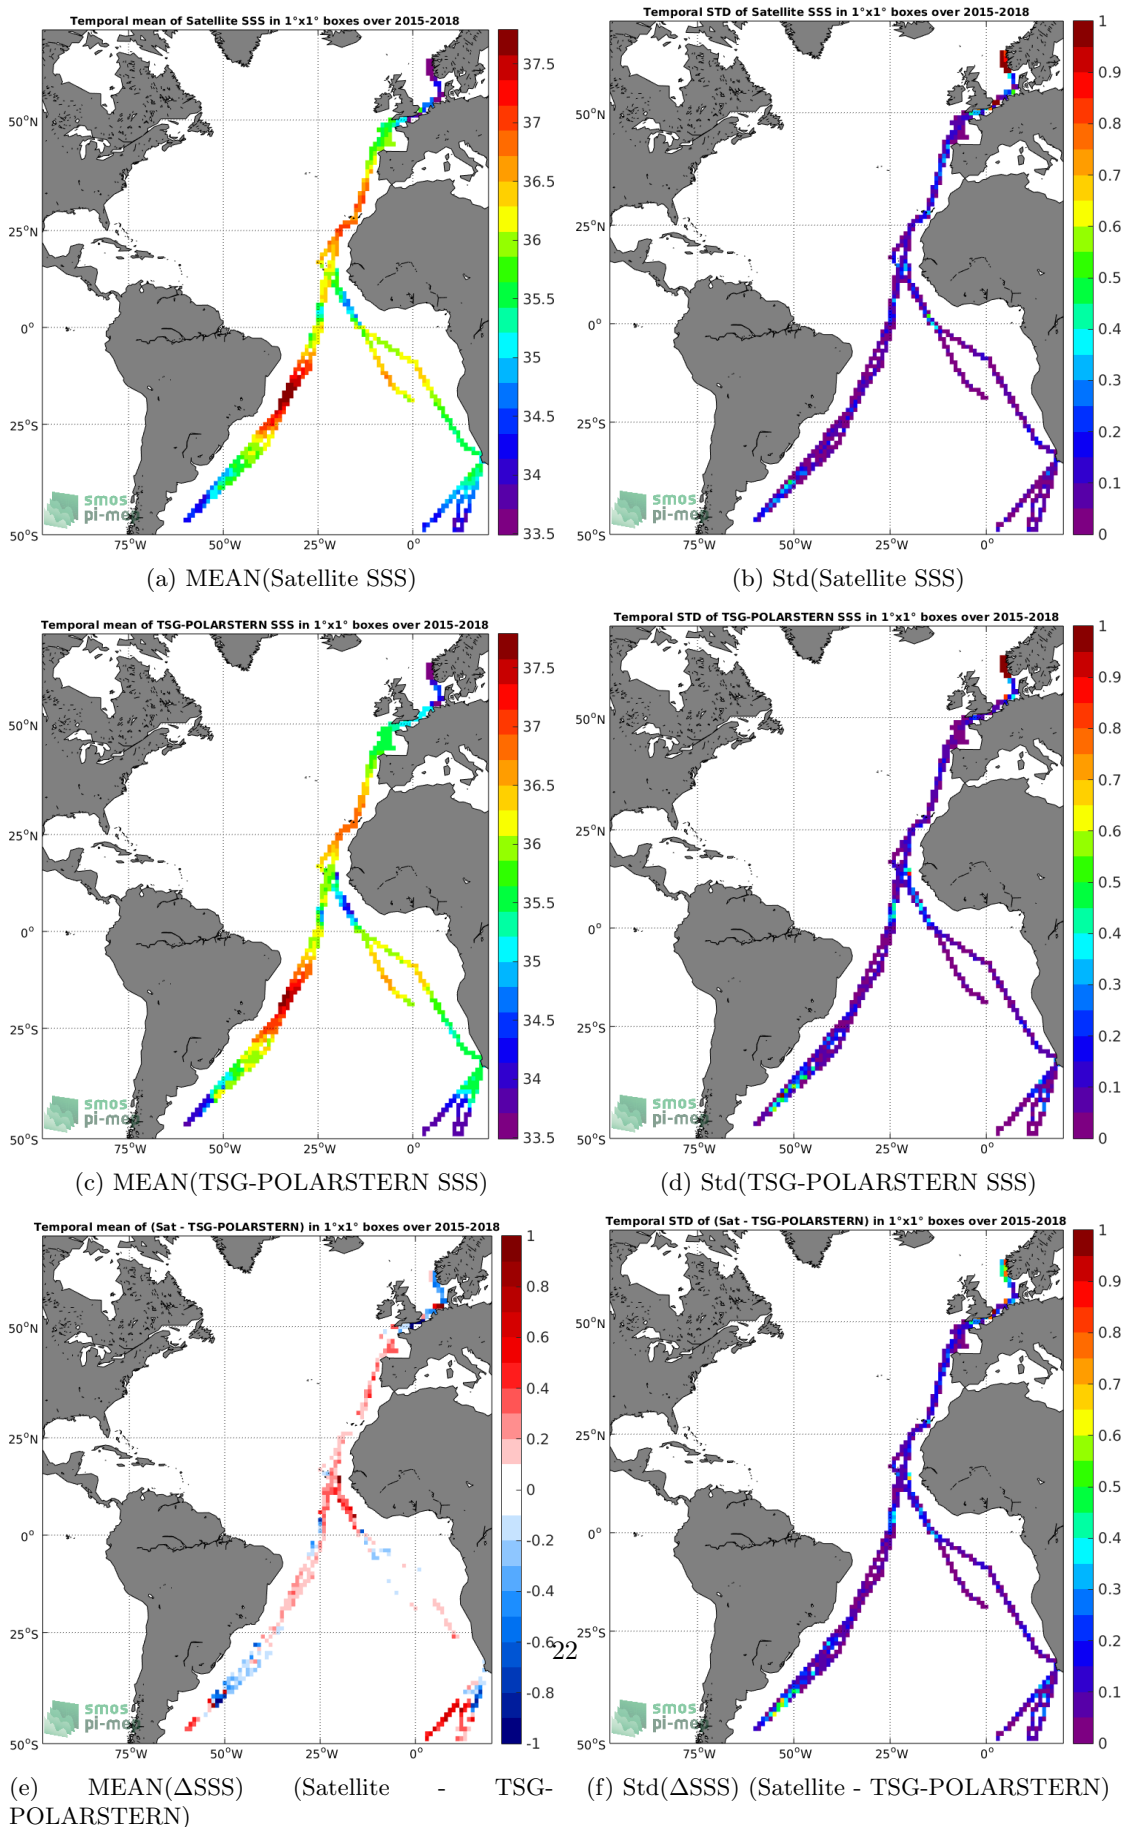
Temporal mean of Satellite SSS in 1°x1° boxes over 2015-2018

50°N
25°N
0°
25°S
50°S
75°W 50°W 25°W 0°

37.5
37
36.5
36
35.5
35
34.5
34
33.5

smos pi-me

(a) MEAN(Satellite SSS)

Temporal STD of Satellite SSS in 1°x1° boxes over 2015-2018

50°N
25°N
0°
25°S
50°S
75°W 50°W 25°W 0°

1
0.9
0.8
0.7
0.6
0.5
0.4
0.3
0.2
0.1
0

smos pi-me

(b) Std(Satellite SSS)

Temporal mean of TSG-POLARSTERN SSS in 1°x1° boxes over 2015-2018

50°N
25°N
0°
25°S
50°S
75°W 50°W 25°W 0°

37.5
37
36.5
36
35.5
35
34.5
34
33.5

smos pi-me

(c) MEAN(TSG-POLARSTERN SSS)

Temporal STD of TSG-POLARSTERN SSS in 1°x1° boxes over 2015-2018

50°N
25°N
0°
25°S
50°S
75°W 50°W 25°W 0°

1
0.9
0.8
0.7
0.6
0.5
0.4
0.3
0.2
0.1
0

smos pi-me

(d) Std(TSG-POLARSTERN SSS)

Temporal mean of (Sat - TSG-POLARSTERN) in 1°x1° boxes over 2015-2018

50°N
25°N
0°
25°S
50°S
75°W 50°W 25°W 0°

1
0.8
0.6
0.4
0.2
0
-0.2
-0.4
-0.6
-0.8
-1

22

smos pi-me

(e) MEAN($\Delta$SSS) (Satellite - TSG-POLARSTERN)

Temporal STD of (Sat - TSG-POLARSTERN) in 1°x1° boxes over 2015-2018

50°N
25°N
0°
25°S
50°S
75°W 50°W 25°W 0°

1
0.9
0.8
0.7
0.6
0.5
0.4
0.3
0.2
0.1
0

smos pi-me

(f) Std($\Delta$SSS) (Satellite - TSG-POLARSTERN)